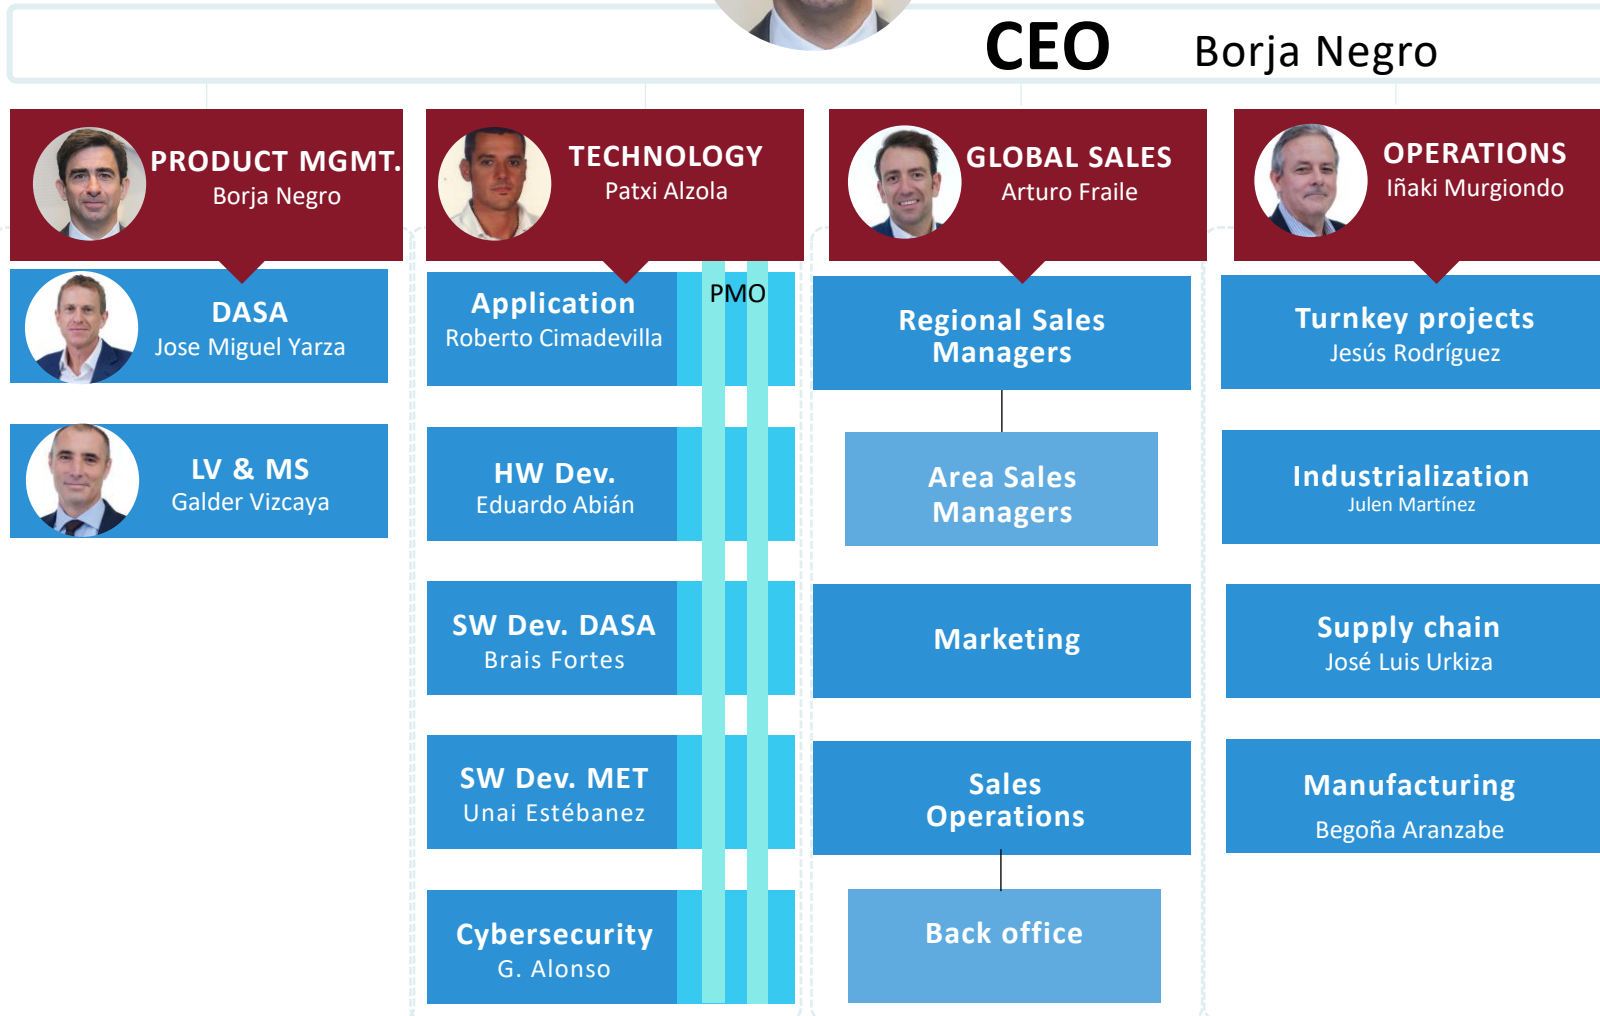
CEO Borja Negro

PRODUCT MGMT.
Borja Negro

DASA
Jose Miguel Yarza

LV & MS
Galder Vizcaya

TECHNOLOGY
Patxi Alzola

Application
Roberto Cimadevilla

PMO

HW Dev.
Eduardo Abián

SW Dev. DASA
Brais Fortes

SW Dev. MET
Unai Estébanez

Cybersecurity
G. Alonso

GLOBAL SALES
Arturo Fraile

Regional Sales Managers

Area Sales Managers

Marketing

Sales Operations

Back office

OPERATIONS
Iñaki Murgiondo

Turnkey projects
Jesús Rodríguez

Industrialization
Julen Martínez

Supply chain
José Luis Urkiza

Manufacturing
Begoña Aranzabe